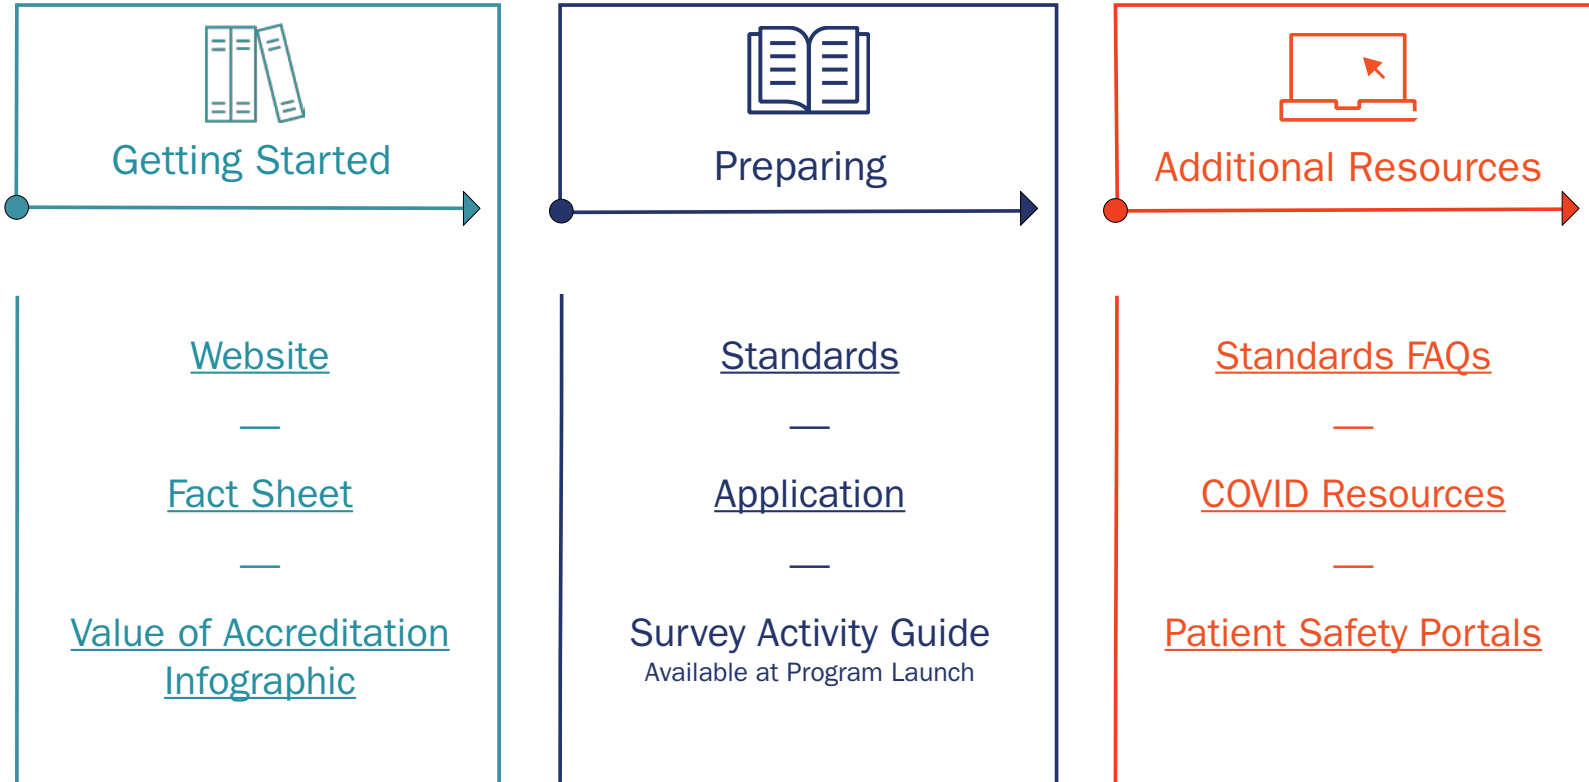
Getting Started

Website

—

Fact Sheet

—

Value of Accreditation Infographic

Preparing

Standards

—

Application

—

Survey Activity Guide
Available at Program Launch

Additional Resources

Standards FAQs

—

COVID Resources

—

Patient Safety Portals